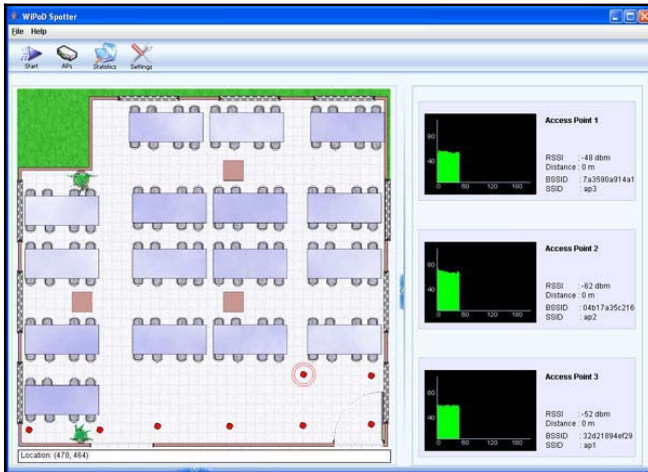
WiPoD Spotter

File Help

Start APs Statistics Settings

Access Point 1

80
40
0 60 120 180

RSSI : -48 dbm
Distance : 0 m
BSSID : 7a3590a914a1
SSID : ap3

Access Point 2

80
40
0 60 120 180

RSSI : -62 dbm
Distance : 0 m
BSSID : 04b17a35c216
SSID : ap2

Access Point 3

80
40
0 60 120 180

RSSI : -52 dbm
Distance : 0 m
BSSID : 32d21894ef29
SSID : ap1

Location: (470, 464)